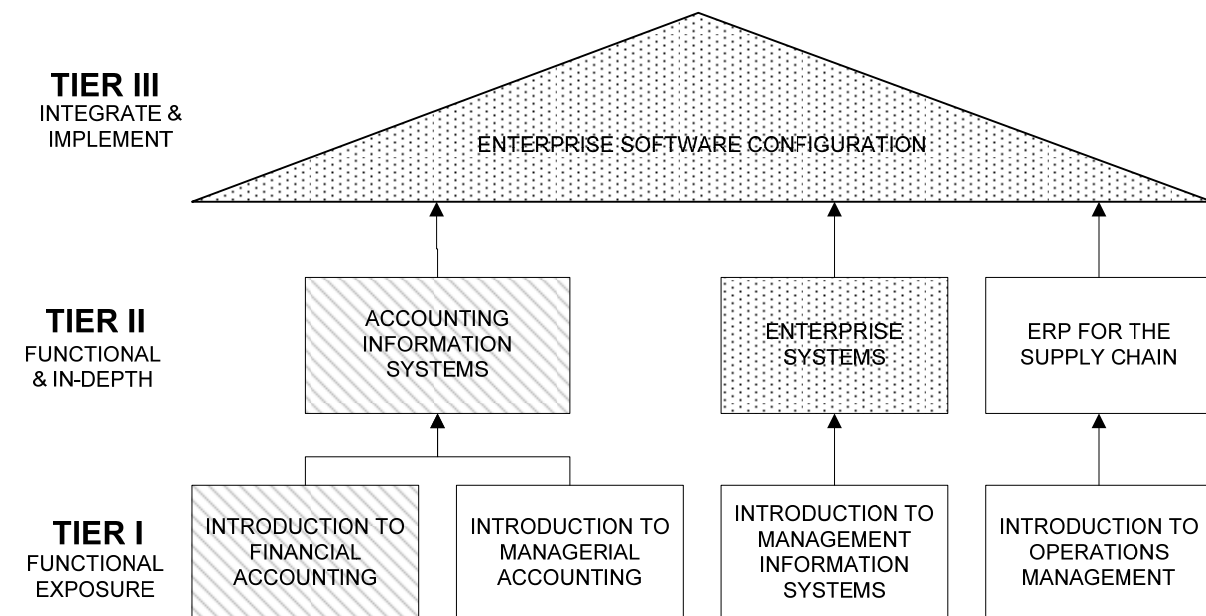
TIER III
INTEGRATE & IMPLEMENT

ENTERPRISE SOFTWARE CONFIGURATION

TIER II
FUNCTIONAL & IN-DEPTH

ACCOUNTING INFORMATION SYSTEMS

ENTERPRISE SYSTEMS

ERP FOR THE SUPPLY CHAIN

TIER I
FUNCTIONAL EXPOSURE

INTRODUCTION TO FINANCIAL ACCOUNTING

INTRODUCTION TO MANAGERIAL ACCOUNTING

INTRODUCTION TO MANAGEMENT INFORMATION SYSTEMS

INTRODUCTION TO OPERATIONS MANAGEMENT